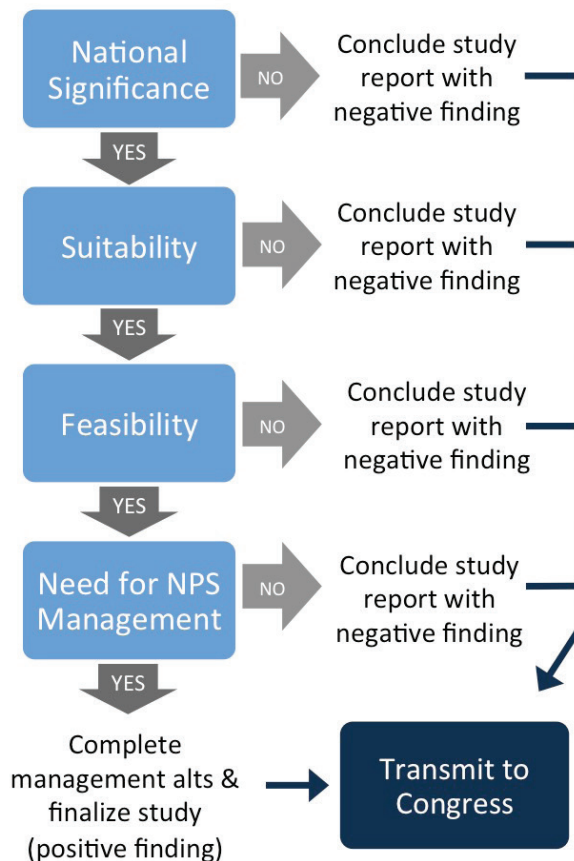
National Significance

NO

Conclude study report with negative finding

YES

Suitability

NO

Conclude study report with negative finding

YES

Feasibility

NO

Conclude study report with negative finding

YES

Need for NPS Management

NO

Conclude study report with negative finding

YES

Complete management alts & finalize study (positive finding)

Transmit to Congress